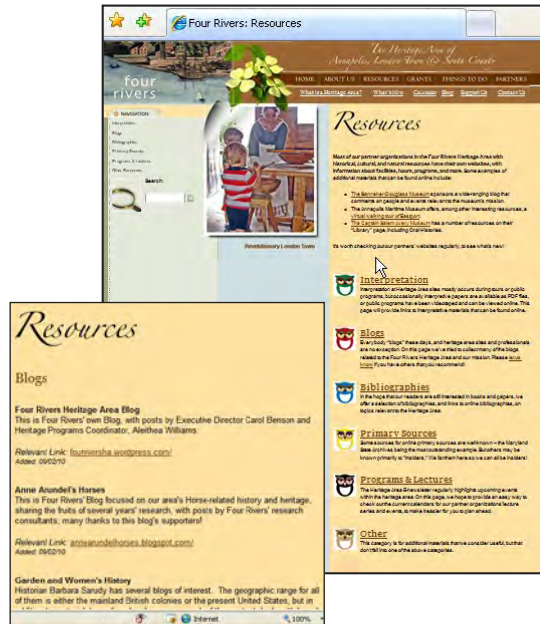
Four Rivers: Resources

The Heritage Area of Annapolis, London Town & South County

four rivers

HOME | ABOUT US | RESOURCES | GRANTS | THINGS TO DO | PARTNERS

What is a Heritage Area? | What's New | Calendar | Blog | Support Us | Contact Us

NAVIGATION

Search:

Revolutionary London Town

Resources

Most of our partner organizations in the Four Rivers Heritage Area with historical, cultural, and natural resources have their own websites, with information about facilities, hours, programs, and more. Some examples of additional materials that can be found online include:

The Banneker-Douglass Museum sponsors a wide-ranging blog that comments on people and events relevant to the museum's mission.

The Annapolis Maritime Museum offers, among other interesting resources, a virtual walking tour of Eastport.

The Captain Salem Avery Museum has a number of resources on their "Library" page, including Oral Histories.

It's worth checking out our partners' websites regularly, to see what's new!

Interpretation
Interpretation at heritage area sites mostly occurs during tours or public programs, but occasionally interpretive papers are available as PDF files, or public programs have been videotaped and can be viewed online. This page will provide links to interpretive materials that can be found online.

Blogs
Everybody "blogs" these days, and heritage area sites and professionals are no exception. On this page we've tried to collect many of the blogs related to the Four Rivers Heritage Area and our mission. Please let us know if you have others that you recommend!

Bibliographies
In the hope that our readers are still interested in books and papers, we offer a selection of bibliographies, and links to online bibliographies, on topics relevant to the Heritage Area.

Primary Sources
Some sources for online primary sources are well-known -- the Maryland State Archives being the most outstanding example. But others may be known primarily to "insiders." We list them here so we can all be insiders!

Programs & Lectures
The Heritage Area E-newsletter regularly highlights upcoming events within the heritage area. On this page, we hope to provide an easy way to check out the current calendars for our partner organizations' lecture series and events, to make it easier for you to plan ahead.

Other
This category is for additional materials that we consider useful, but that don't fall into one of the above categories.

Resources

Blogs

Four Rivers Heritage Area Blog
This is Four Rivers' own Blog, with posts by Executive Director Carol Benson and Heritage Programs Coordinator, Aleithea Williams.

Relevant Link: fourriversha.wordpress.com/
Added: 09/02/10

Anne Arundel's Horses
This is Four Rivers' Blog focused on our area's Horse-related history and heritage, sharing the fruits of several years' research, with posts by Four Rivers' research consultants, many thanks to this blog's supporters!

Relevant Link: annearundelhorses.blogspot.com/
Added: 09/02/10

Garden and Women's History
Historian Barbara Sarudy has several blogs of interest. The geographic range for all of them is either the mainland British colonies or the present United States, but in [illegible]

Internet | 100%